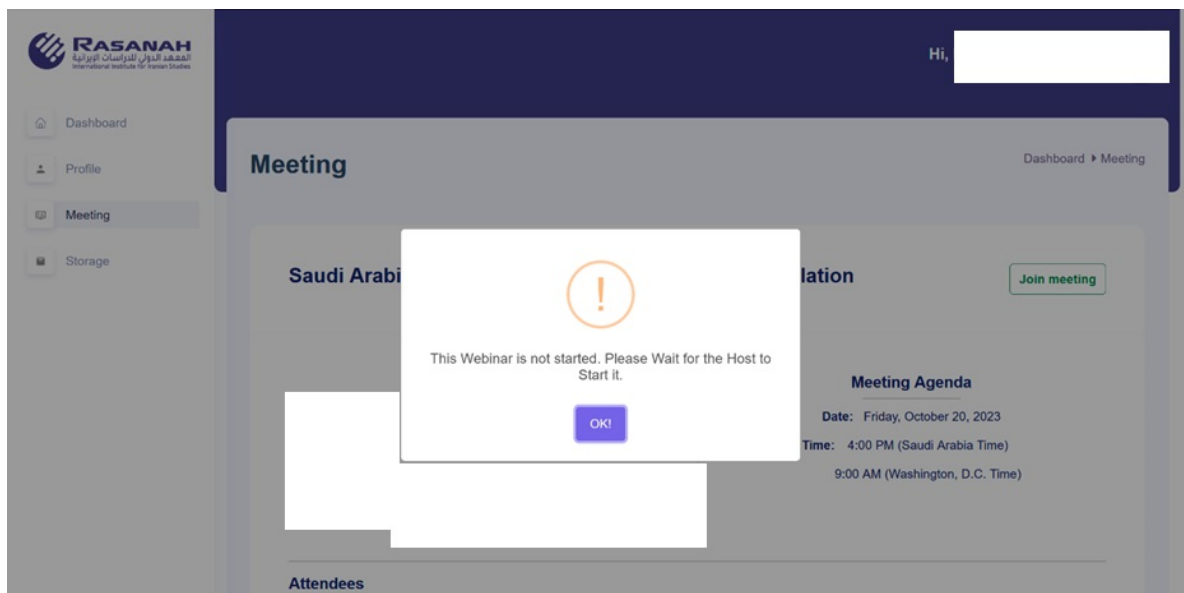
RASANAH
المعهد الدولي للدراسات الإيرانية
International Institute for Iranian Studies

Hi,

Dashboard
Profile
Meeting
Storage

Meeting

Dashboard ▸ Meeting

Saudi Arabi

lation

Join meeting

!

This Webinar is not started. Please Wait for the Host to Start it.

OK!

Meeting Agenda

Date: Friday, October 20, 2023

Time: 4:00 PM (Saudi Arabia Time)

9:00 AM (Washington, D.C. Time)

Attendees